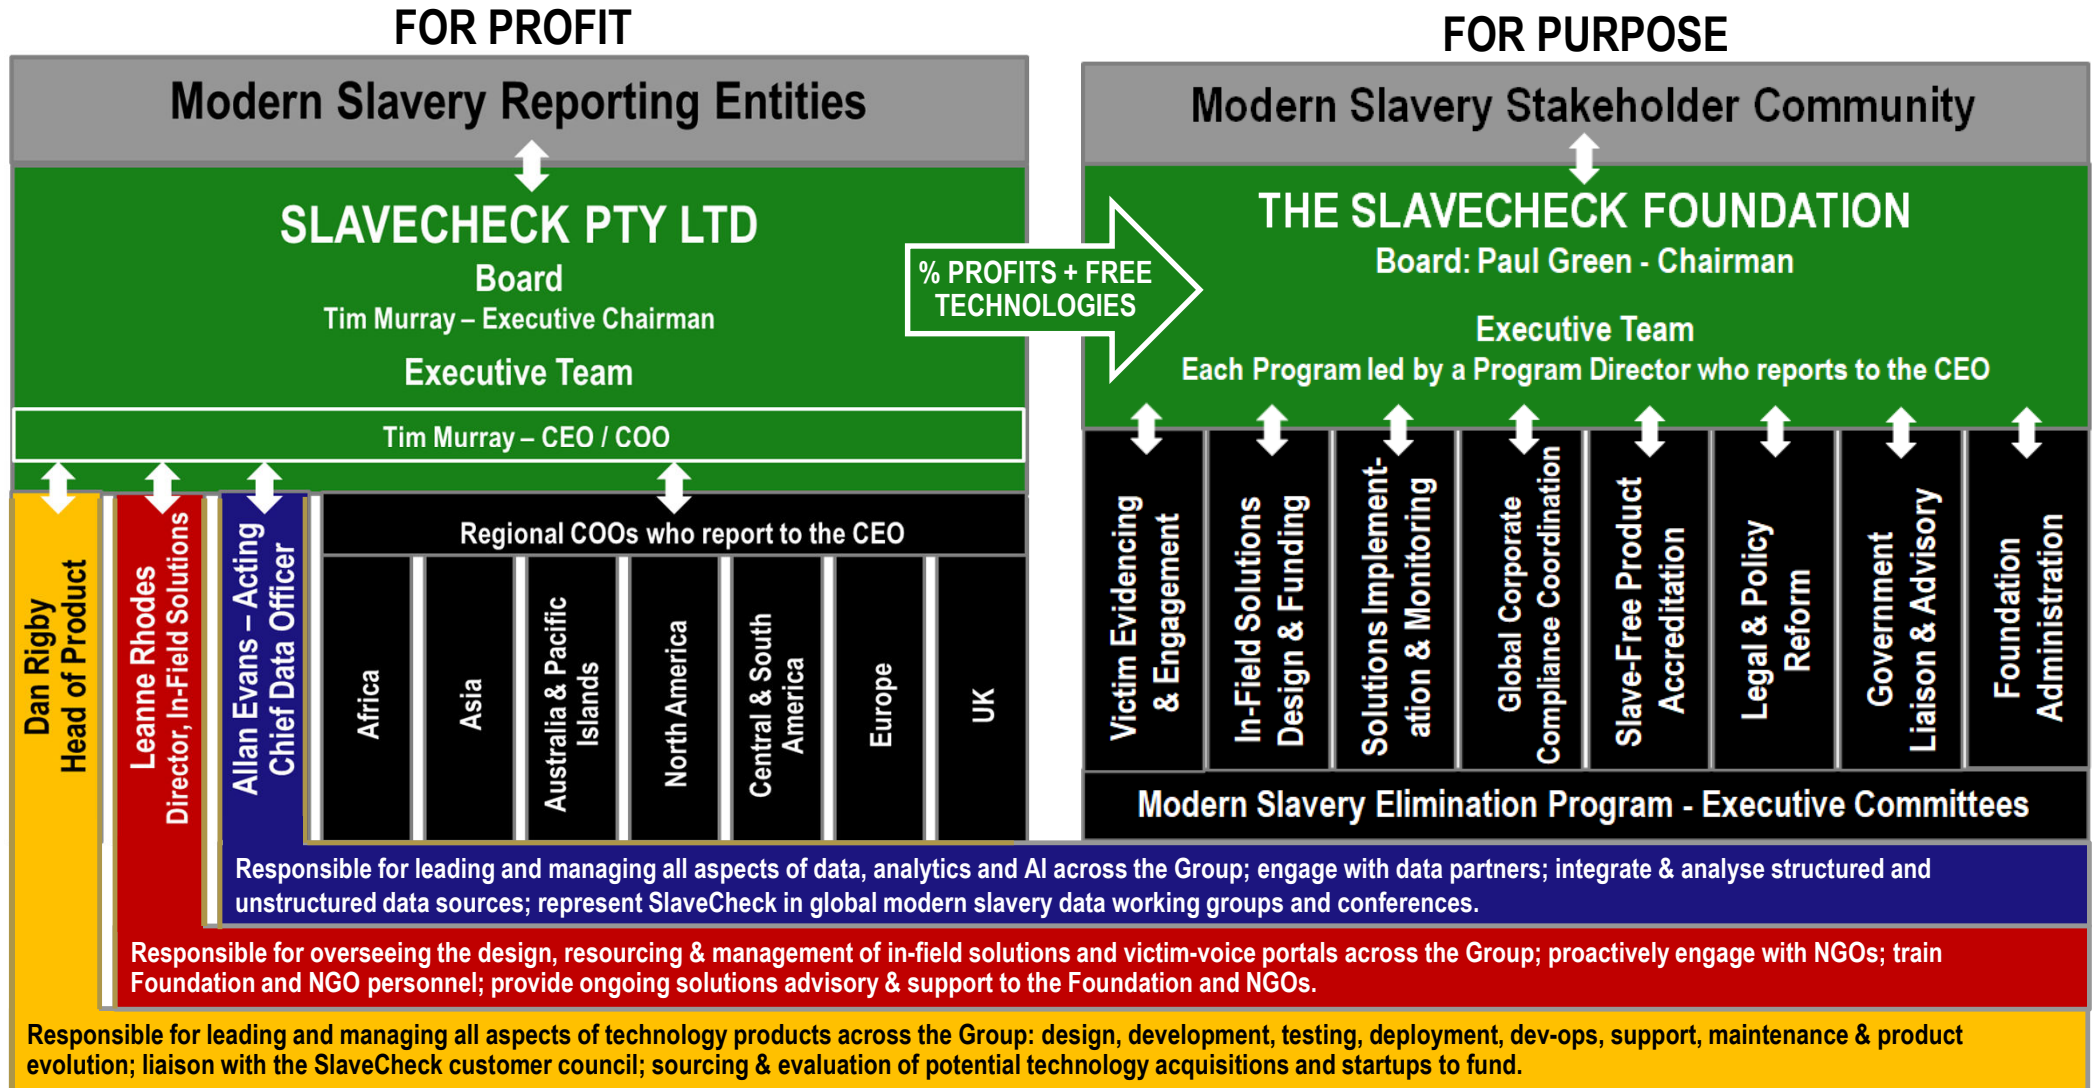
FOR PROFIT

Modern Slavery Reporting Entities

SLAVECHECK PTY LTD
Board
Tim Murray – Executive Chairman
Executive Team

Tim Murray – CEO / COO

% PROFITS + FREE TECHNOLOGIES

FOR PURPOSE

Modern Slavery Stakeholder Community

THE SLAVECHECK FOUNDATION
Board: Paul Green - Chairman
Executive Team
Each Program led by a Program Director who reports to the CEO

Dan Rigby
Head of Product

Leanne Rhodes
Director, In-Field Solutions

Allan Evans – Acting
Chief Data Officer

Regional COOs who report to the CEO

Africa

Asia

Australia & Pacific Islands

North America

Central & South America

Europe

UK

Victim Evidencing & Engagement

In-Field Solutions Design & Funding

Solutions Implementation & Monitoring

Global Corporate Compliance Coordination

Slave-Free Product Accreditation

Legal & Policy Reform

Government Liaison & Advisory

Foundation Administration

Modern Slavery Elimination Program - Executive Committees

Responsible for leading and managing all aspects of data, analytics and AI across the Group; engage with data partners; integrate & analyse structured and unstructured data sources; represent SlaveCheck in global modern slavery data working groups and conferences.

Responsible for overseeing the design, resourcing & management of in-field solutions and victim-voice portals across the Group; proactively engage with NGOs; train Foundation and NGO personnel; provide ongoing solutions advisory & support to the Foundation and NGOs.

Responsible for leading and managing all aspects of technology products across the Group: design, development, testing, deployment, dev-ops, support, maintenance & product evolution; liaison with the SlaveCheck customer council; sourcing & evaluation of potential technology acquisitions and startups to fund.